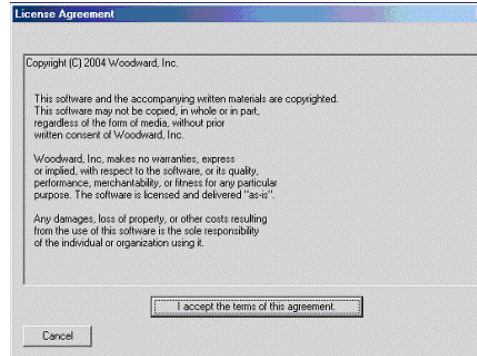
License Agreement

Copyright (C) 2004 Woodward, Inc.

This software and the accompanying written materials are copyrighted. This software may not be copied, in whole or in part, regardless of the form of media, without prior written consent of Woodward, Inc.

Woodward, Inc, makes no warranties, express or implied, with respect to the software, or its quality, performance, merchantability, or fitness for any particular purpose. The software is licensed and delivered "as-is".

Any damages, loss of property, or other costs resulting from the use of this software is the sole responsibility of the individual or organization using it.

I accept the terms of this agreement.

Cancel